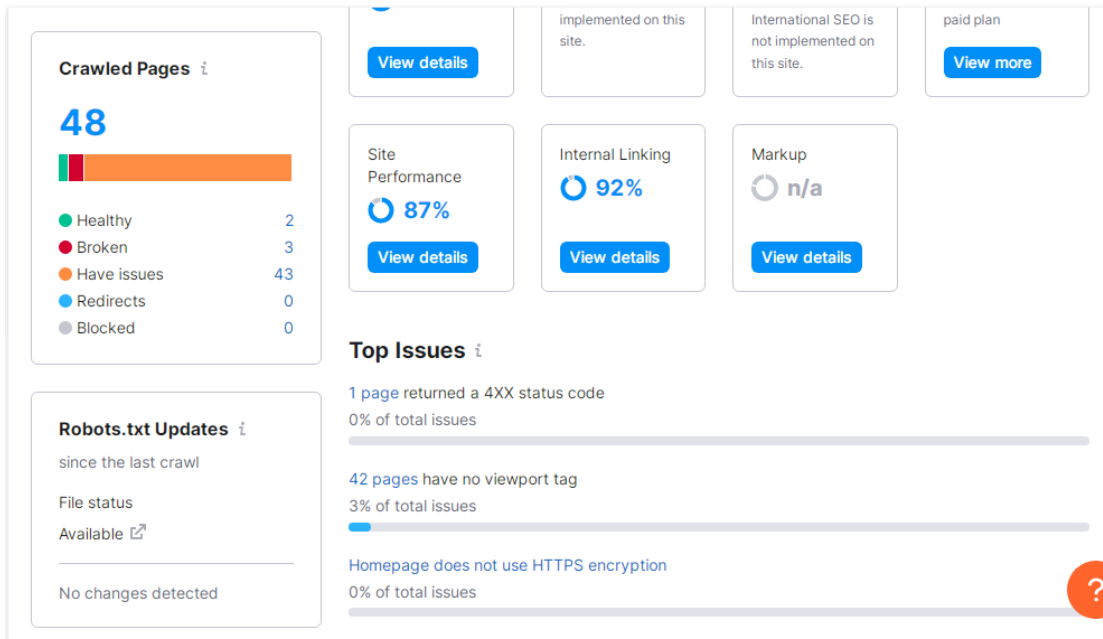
Crawled Pages $i$

48

Healthy 2
Broken 3
Have issues 43
Redirects 0
Blocked 0

Robots.txt Updates $i$

since the last crawl

File status

Available

No changes detected

View details

implemented on this site.

International SEO is not implemented on this site.

paid plan

View more

Site Performance

87%

View details

Internal Linking

92%

View details

Markup

n/a

View details

Top Issues $i$

1 page returned a 4XX status code

0% of total issues

42 pages have no viewport tag

3% of total issues

Homepage does not use HTTPS encryption

0% of total issues

?